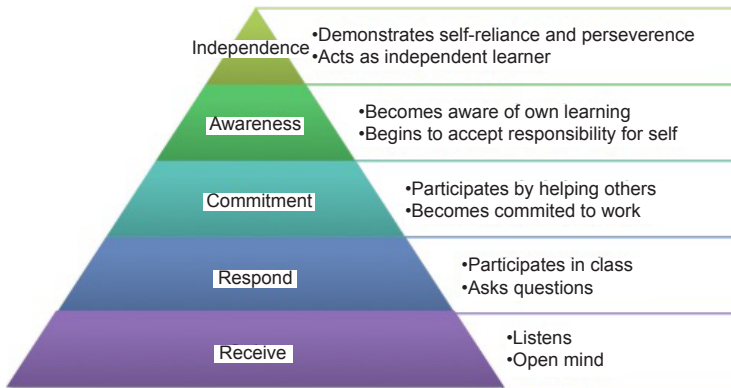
Independence
•Demonstrates self-reliance and perseverence
•Acts as independent learner

Awareness
•Becomes aware of own learning
•Begins to accept responsibility for self

Commitment
•Participates by helping others
•Becomes commited to work

Respond
•Participates in class
•Asks questions

Receive
•Listens
•Open mind